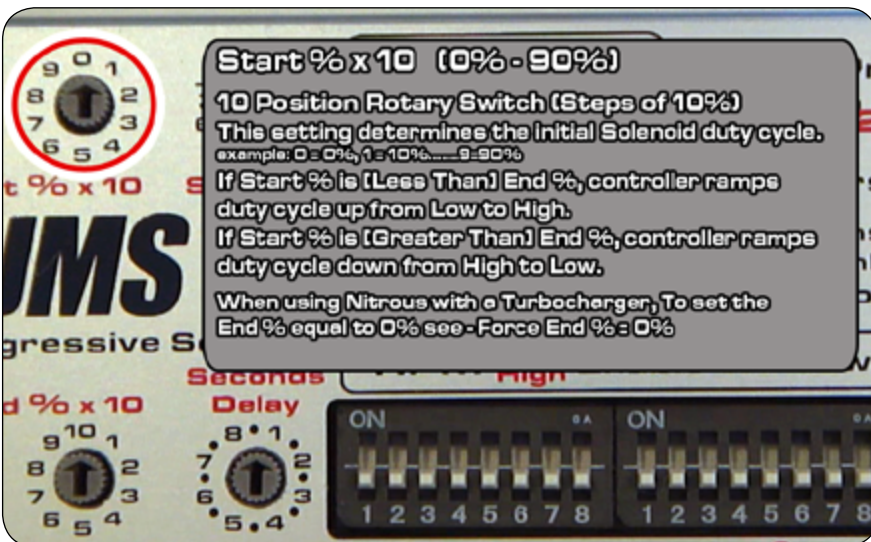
9 0 1
8 2
7 3
6 5 4
t % x 10

Start % x 10 (0% - 90%)

10 Position Rotary Switch (Steps of 10%)
This setting determines the initial Solenoid duty cycle.
example: 0 = 0%, 1 = 10%.......9=90%
If Start % is (Less Than) End %, controller ramps duty cycle up from Low to High.
If Start % is (Greater Than) End %, controller ramps duty cycle down from High to Low.

When using Nitrous with a Turbocharger, To set the End % equal to 0% see - Force End % = 0%

UMS
gressive S

High

d % x 10
9 10 1
8 2
7 3
6 5 4

Seconds
Delay
8 1
7 2
6 3
5 4

ON
1 2 3 4 5 6 7 8

ON
1 2 3 4 5 6 7 8